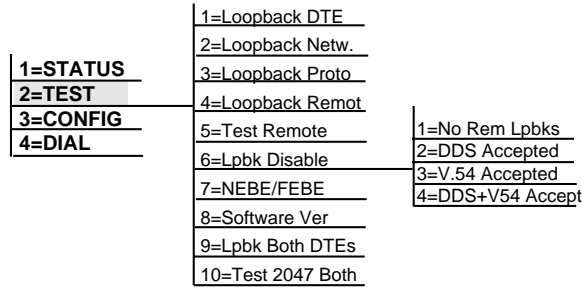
1=STATUS
2=TEST
3=CONFIG
4=DIAL

1=Loopback DTE
2=Loopback Netw.
3=Loopback Proto
4=Loopback Remot
5=Test Remote
6=Lpbk Disable
7=NEBE/FEBE
8=Software Ver
9=Lpbk Both DTEs
10=Test 2047 Both

1=No Rem Lpbks
2=DDS Accepted
3=V.54 Accepted
4=DDS+V54 Accept